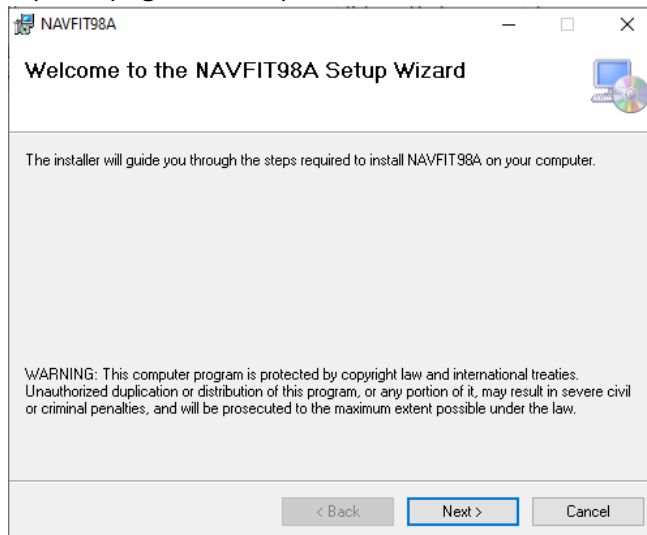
NAVFIT98A

Welcome to the NAVFIT98A Setup Wizard

The installer will guide you through the steps required to install NAVFIT98A on your computer.

WARNING: This computer program is protected by copyright law and international treaties. Unauthorized duplication or distribution of this program, or any portion of it, may result in severe civil or criminal penalties, and will be prosecuted to the maximum extent possible under the law.

< Back
Next >
Cancel